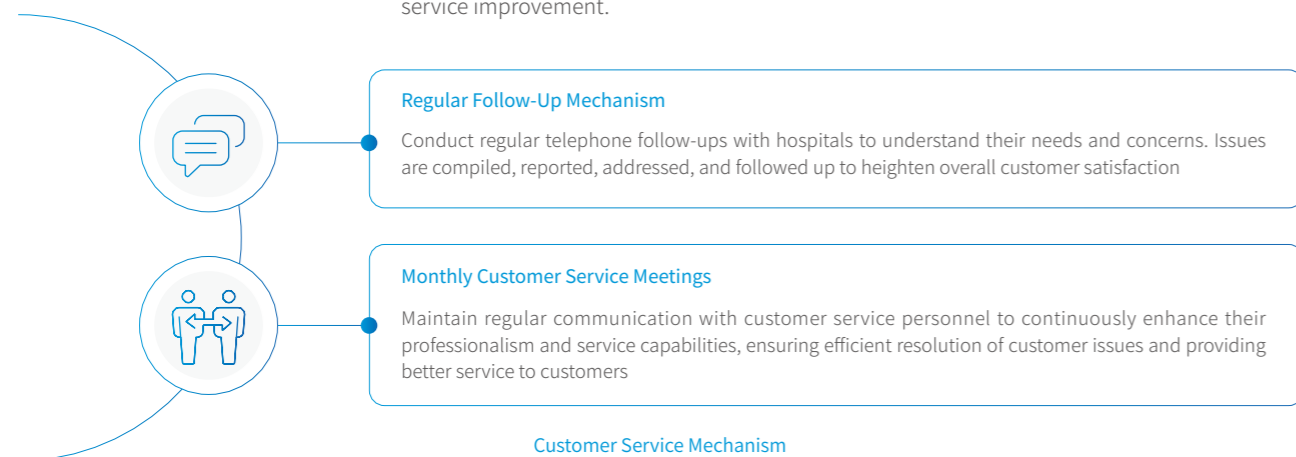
service improvement.

Regular Follow-Up Mechanism

Conduct regular telephone follow-ups with hospitals to understand their needs and concerns. Issues are compiled, reported, addressed, and followed up to heighten overall customer satisfaction

Monthly Customer Service Meetings

Maintain regular communication with customer service personnel to continuously enhance their professionalism and service capabilities, ensuring efficient resolution of customer issues and providing better service to customers

Customer Service Mechanism